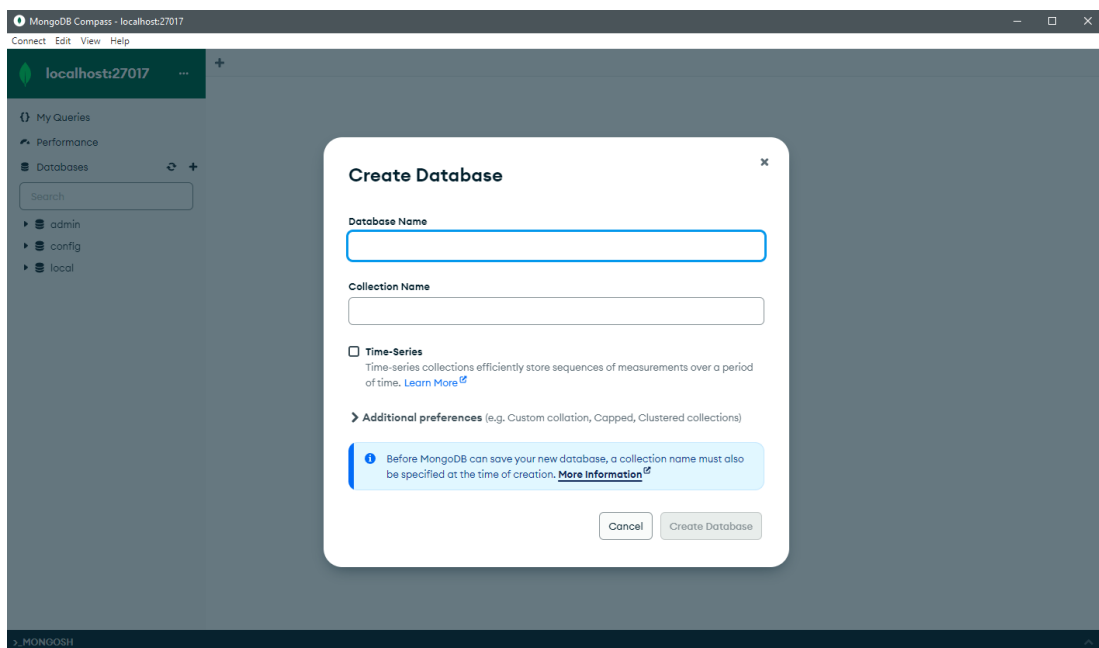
MongoDB Compass - localhost:27017

Connect Edit View Help

localhost:27017 ···

+

{} My Queries

Performance

Databases

Search

admin

config

local

Create Database

×

Database Name

Collection Name

Time-Series

Time-series collections efficiently store sequences of measurements over a period of time. Learn More

> Additional preferences (e.g. Custom collation, Capped, Clustered collections)

Before MongoDB can save your new database, a collection name must also be specified at the time of creation. More Information

Cancel

Create Database

>_MONGOSH